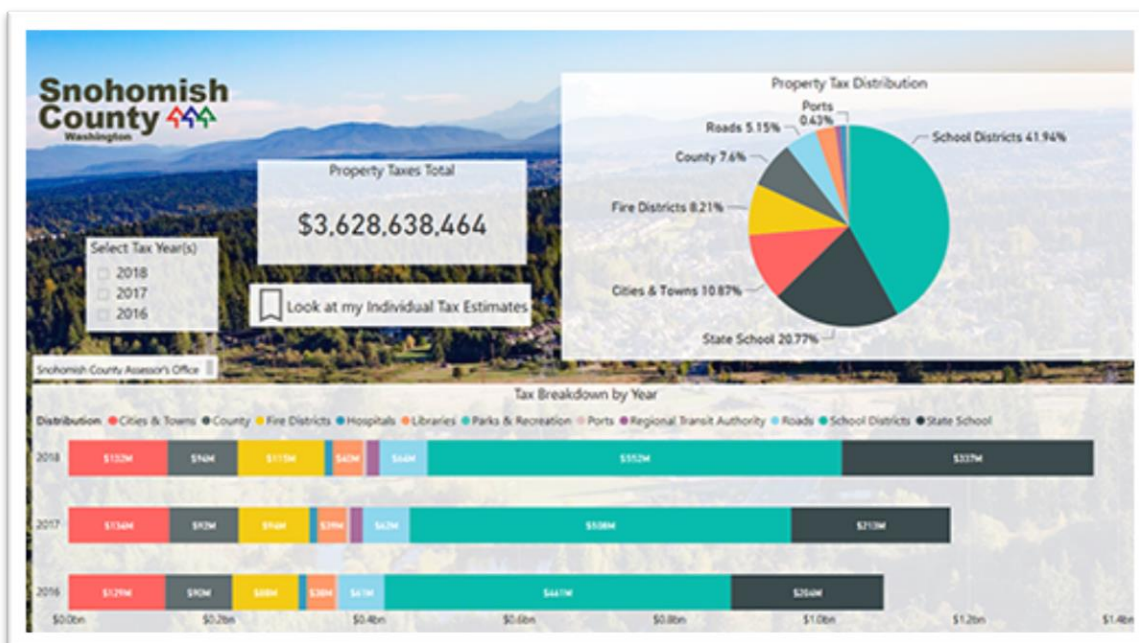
Snohomish County
Washington

Property Taxes Total
$3,628,638,464

Select Tax Year(s)
2018
2017
2016

Look at my Individual Tax Estimates

Snohomish County Assessor's Office

Property Tax Distribution
Ports 0.43%
Roads 5.15%
County 7.6%
Fire Districts 8.21%
Cities & Towns 10.87%
State School 20.77%
School Districts 41.94%

Tax Breakdown by Year
Distribution ● Cities & Towns ● County ● Fire Districts ● Hospitals ● Libraries ● Parks & Recreation ● Ports ● Regional Transit Authority ● Roads ● School Districts ● State School

2018 $132M $96M $115M $40M $64M $552M $337M
2017 $136M $92M $94M $39M $62M $508M $213M
2016 $129M $90M $88M $38M $61M $461M $204M

$0.0bn $0.2bn $0.4bn $0.6bn $0.8bn $1.0bn $1.2bn $1.4bn